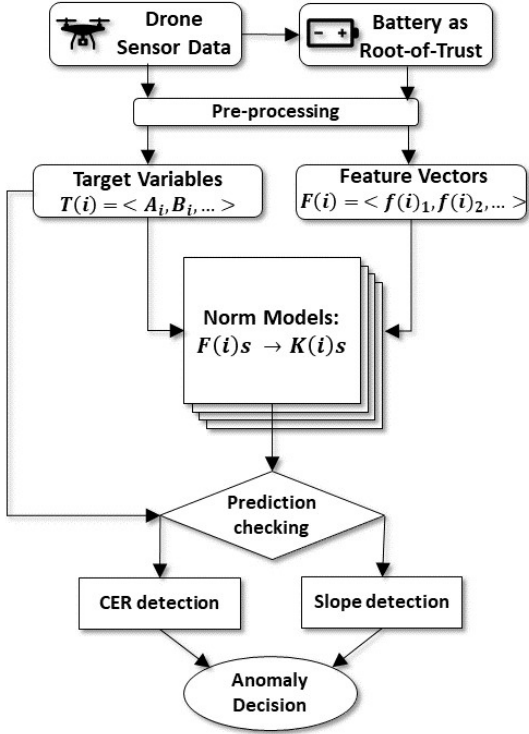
Drone Sensor Data

Battery as Root-of-Trust

Pre-processing

Target Variables $T(i) = < A_i, B_i, \ldots >$

Feature Vectors $F(i) = < f(i)_1, f(i)_2, \ldots >$

Norm Models: $F(i)s \rightarrow K(i)s$

Prediction checking

CER detection

Slope detection

Anomaly Decision